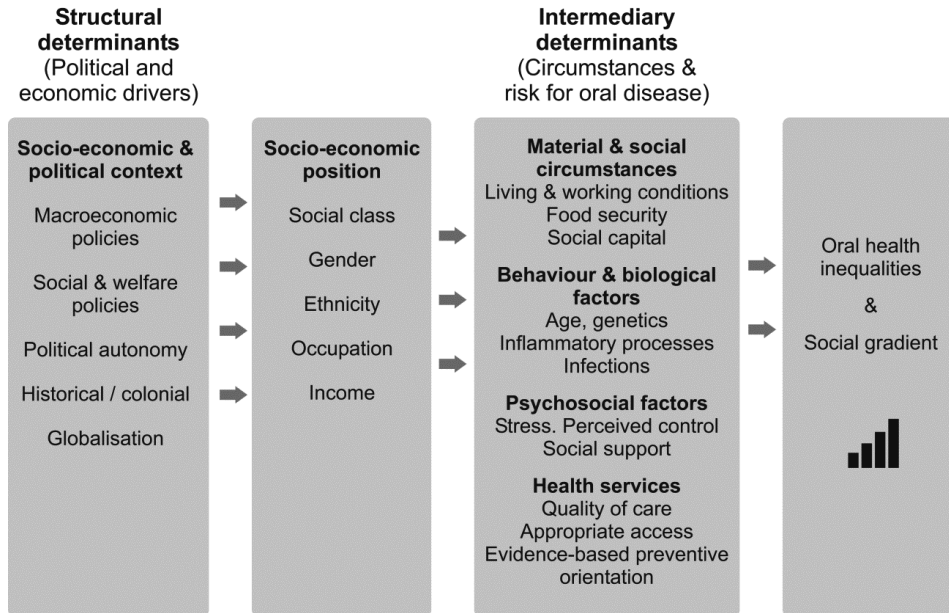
Structural determinants
(Political and economic drivers)

Intermediary determinants
(Circumstances & risk for oral disease)

Socio-economic & political context

Macroeconomic policies

Social & welfare policies

Political autonomy

Historical / colonial

Globalisation

Socio-economic position

Social class

Gender

Ethnicity

Occupation

Income

Material & social circumstances
Living & working conditions
Food security
Social capital

Behaviour & biological factors
Age, genetics
Inflammatory processes
Infections

Psychosocial factors
Stress. Perceived control
Social support

Health services
Quality of care
Appropriate access
Evidence-based preventive orientation

Oral health inequalities

&

Social gradient